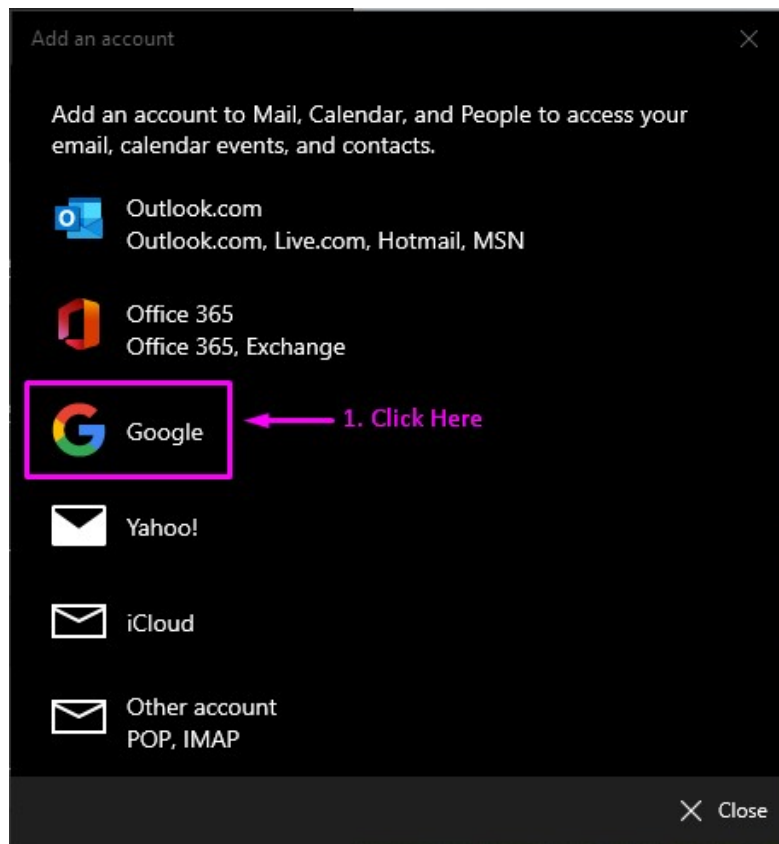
Add an account

Add an account to Mail, Calendar, and People to access your email, calendar events, and contacts.

Outlook.com
Outlook.com, Live.com, Hotmail, MSN

Office 365
Office 365, Exchange

Google

1. Click Here

Yahoo!

iCloud

Other account
POP, IMAP

Close